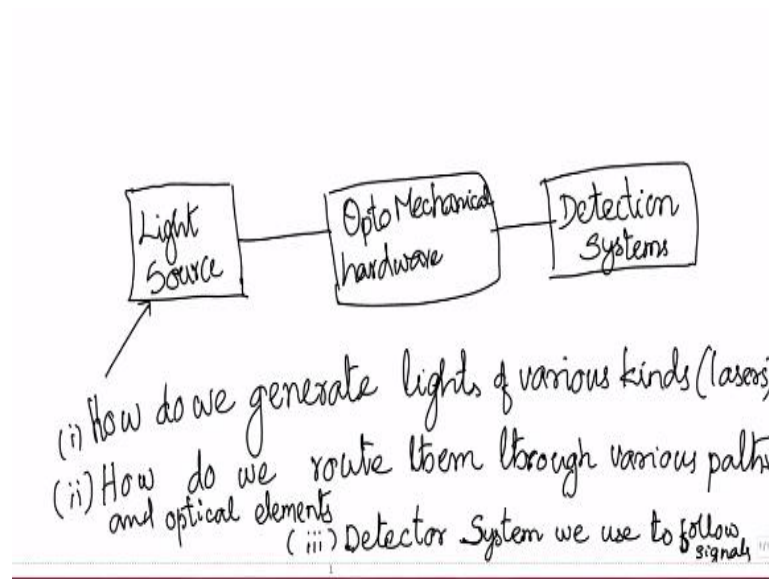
Light Source

Opto Mechanical hardware

Detection Systems

(i) How do we generate lights of various kinds (lasers)

(ii) How do we route them through various paths and optical elements

(iii) Detector System we use to follow signals